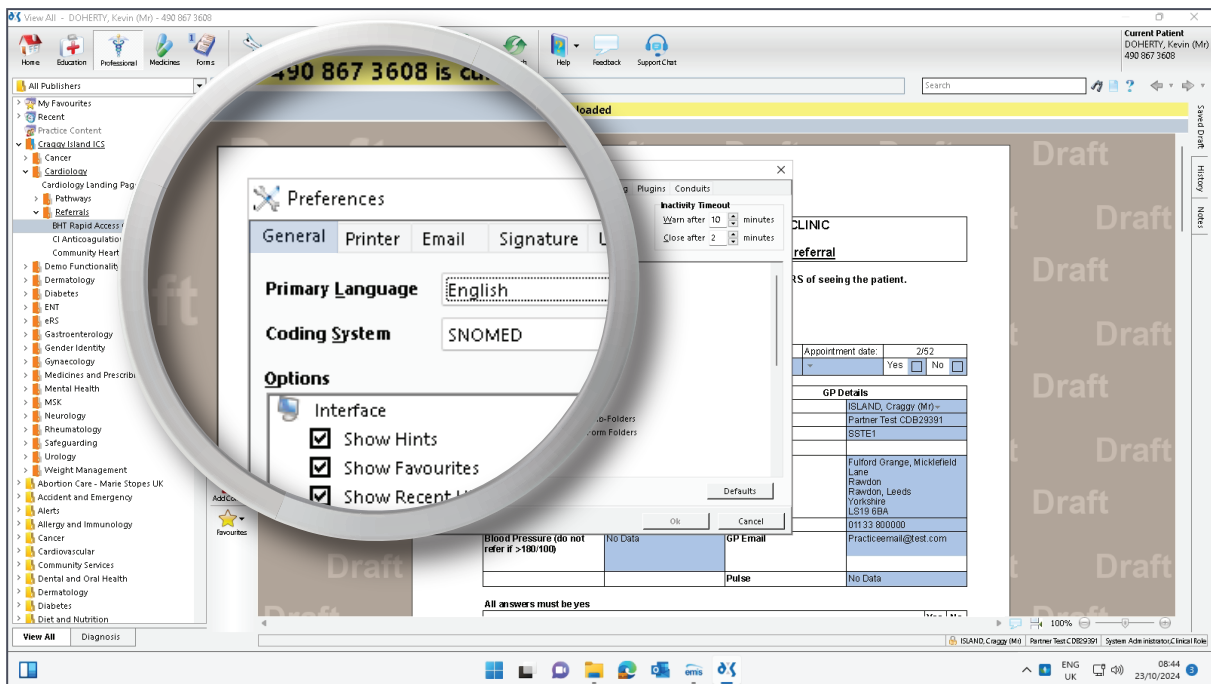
View All - DOHERTY, Kevin (Mr) - 490 867 3608

Home Education Professional Medicines Forms Help Feedback Support Chat

Current Patient
DOHERTY, Kevin (Mr)
490 867 3608

All Publishers

490 867 3608 is cu

Search

loaded

My Favourites
Recent
Practice Content
Craggy Island ICS
Cancer
Cardiology
Cardiology Landing Pag
Pathways
Referrals
BHT Rapid Access
CI Anticoagulati
Community Heart
Demo Functionality
Dermatology
Diabetes
ENT
eRS
Gastroenterology
Gender Identity
Gynaecology
Medicines and Prescribi
Mental Health
MSK
Neurology
Rheumatology
Safeguarding
Urology
Weight Management
Abortion Care - Marie Stopes UK
Accident and Emergency
Alerts
Allergy and Immunology
Cancer
Cardiovascular
Community Services
Dental and Oral Health
Dermatology
Diabetes
Diet and Nutrition

View All Diagnosis

Preferences

General Printer Email Signature U g Plugins Conduits

Inactivity Timeout
Warn after 10 minutes
Close after 2 minutes

Primary Language English
Coding System SNOMED

Options
Interface
Show Hints
Show Favourites
Show Recent

b-Folders
orm Folders

Defaults
Ok Cancel

Add Co
Favourites

CLINIC
referral
RS of seeing the patient.

Appointment date: 2/52
Yes No

GP Details
ISLAND, Craggy (Mr)
Partner Test CDB29391
SSTE1
Fulford Grange, Micklefield Lane
Rawdon
Rawdon, Leeds
Yorkshire
LS19 6BA
01133 800000

Blood Pressure (do not refer if >180/100) No Data GP Email Practiceemail@test.com
Pulse No Data

All answers must be yes
Yes No

Draft Draft Draft Draft Draft Draft Draft Draft Draft

Saved Draft History Notes

100%

ISLAND, Craggy (Mr) Partner Test CDB29391 System Administrator,Clinical Role

ENG UK 08:44 23/10/2024 3